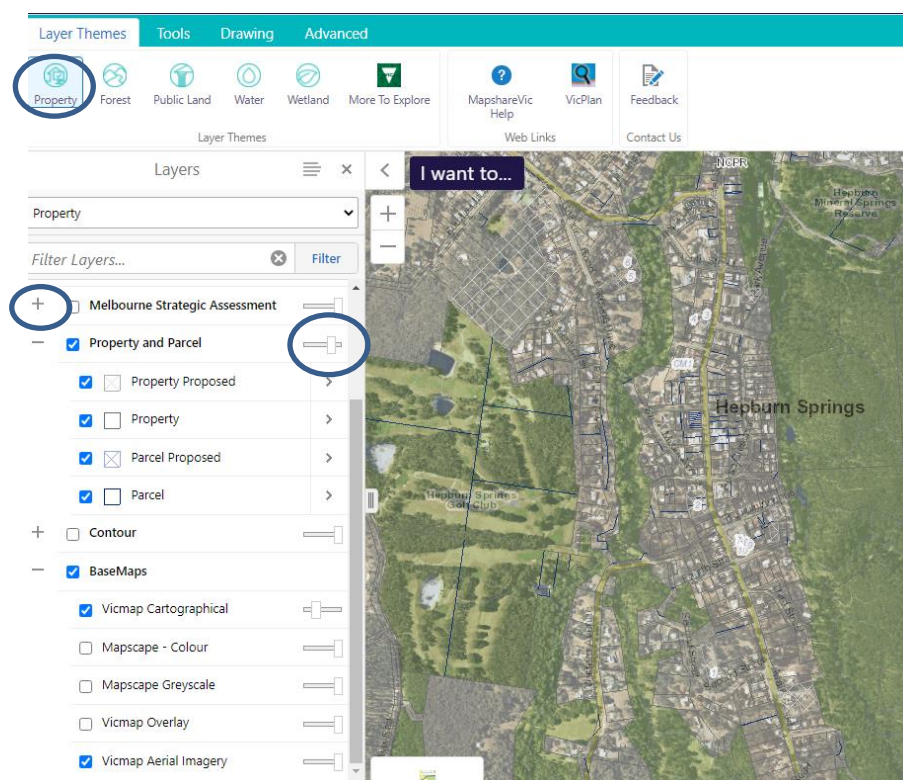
Layer Themes Tools Drawing Advanced

Property Forest Public Land Water Wetland More To Explore
Layer Themes

MapshareVic Help VicPlan
Web Links

Feedback
Contact Us

Layers

Property

Filter Layers...
Filter

Melbourne Strategic Assessment
Property and Parcel
Property Proposed
Property
Parcel Proposed
Parcel
Contour
BaseMaps
Vicmap Cartographical
Mapscape - Colour
Mapscape Greyscale
Vicmap Overlay
Vicmap Aerial Imagery

I want to...

Hepburn Mineral Springs Reserve
Hepburn Springs
Hepburn Springs Golf Club